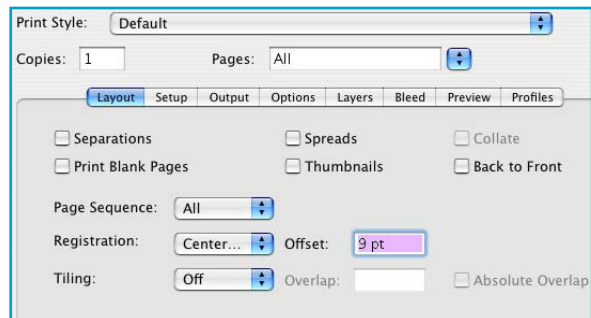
Print Style: Default

Copies: 1 Pages: All

Layout Setup Output Options Layers Bleed Preview Profiles

Separations
Spreads
Collate
Print Blank Pages
Thumbnails
Back to Front

Page Sequence: All

Registration: Center... Offset: 9 pt

Tiling: Off Overlap: Absolute Overlap